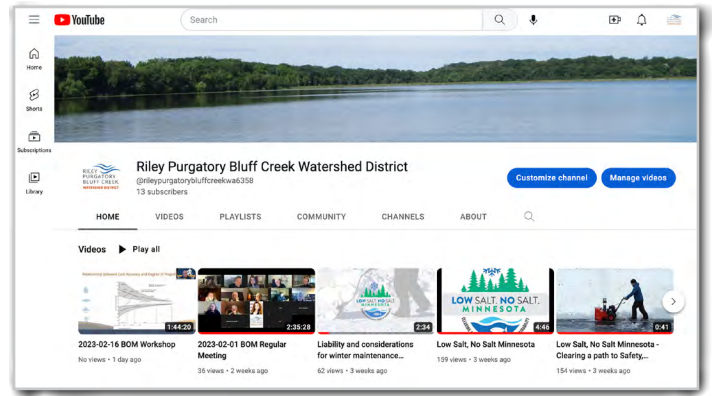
YouTube

Search

Home

Shorts

Subscriptions

Library

RILEY PURGATORY BLUFF CREEK WATERSHED DISTRICT

Riley Purgatory Bluff Creek Watershed District

@rileypurgatorybluffcreekwa6358

13 subscribers

Customize channel

Manage videos

HOME

VIDEOS

PLAYLISTS

COMMUNITY

CHANNELS

ABOUT

Videos

Play all

1:44:20

2023-02-16 BOM Workshop

No views • 1 day ago

2:35:28

2023-02-01 BOM Regular Meeting

36 views • 2 weeks ago

LOW SALT, NO SALT MINNESOTA

2:34

Liability and considerations for winter maintenance...

62 views • 3 weeks ago

LOW SALT. NO SALT. MINNESOTA

4:46

Low Salt, No Salt Minnesota

159 views • 3 weeks ago

0:41

Low Salt, No Salt Minnesota - Clearing a path to Safety,...

154 views • 3 weeks ago